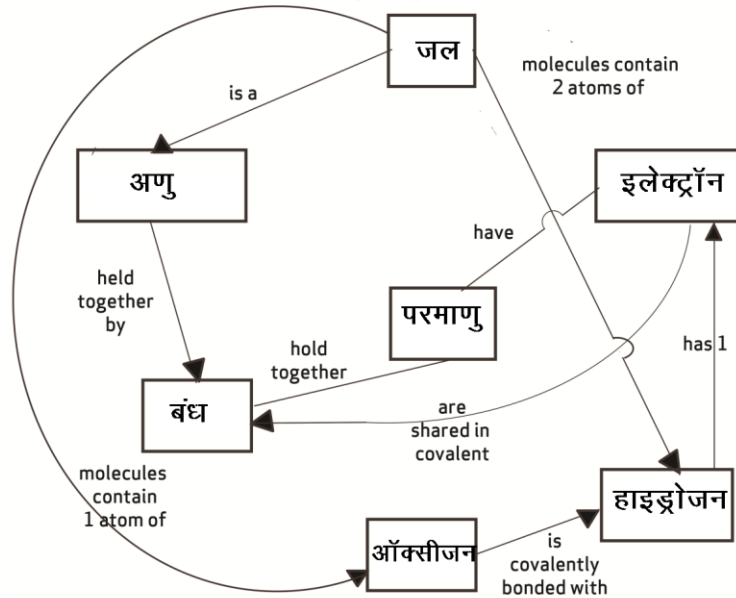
जल

molecules contain 2 atoms of

is a

अणु

इलेक्ट्रॉन

have

held together by

परमाणु

hold together

has 1

बंध

are shared in covalent

molecules contain 1 atom of

हाइड्रोजन

ऑक्सीजन

is covalently bonded with